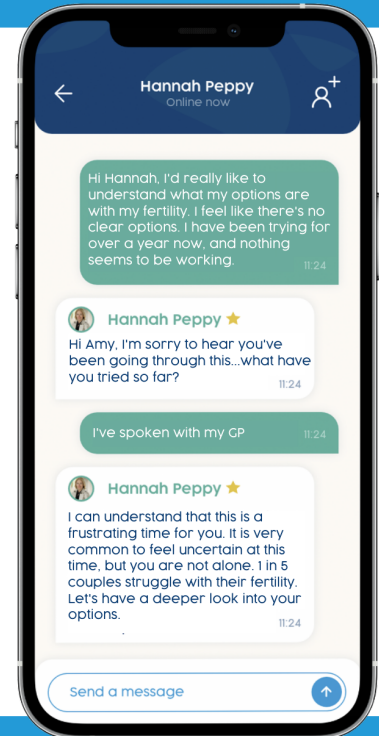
Hannah Peppy
Online now

Hi Hannah, I'd really like to understand what my options are with my fertility. I feel like there's no clear options. I have been trying for over a year now, and nothing seems to be working.
11:24

Hannah Peppy
Hi Amy, I'm sorry to hear you've been going through this...what have you tried so far?
11:24

I've spoken with my GP
11:24

Hannah Peppy
I can understand that this is a frustrating time for you. It is very common to feel uncertain at this time, but you are not alone. 1 in 5 couples struggle with their fertility. Let's have a deeper look into your options.
11:24

Send a message